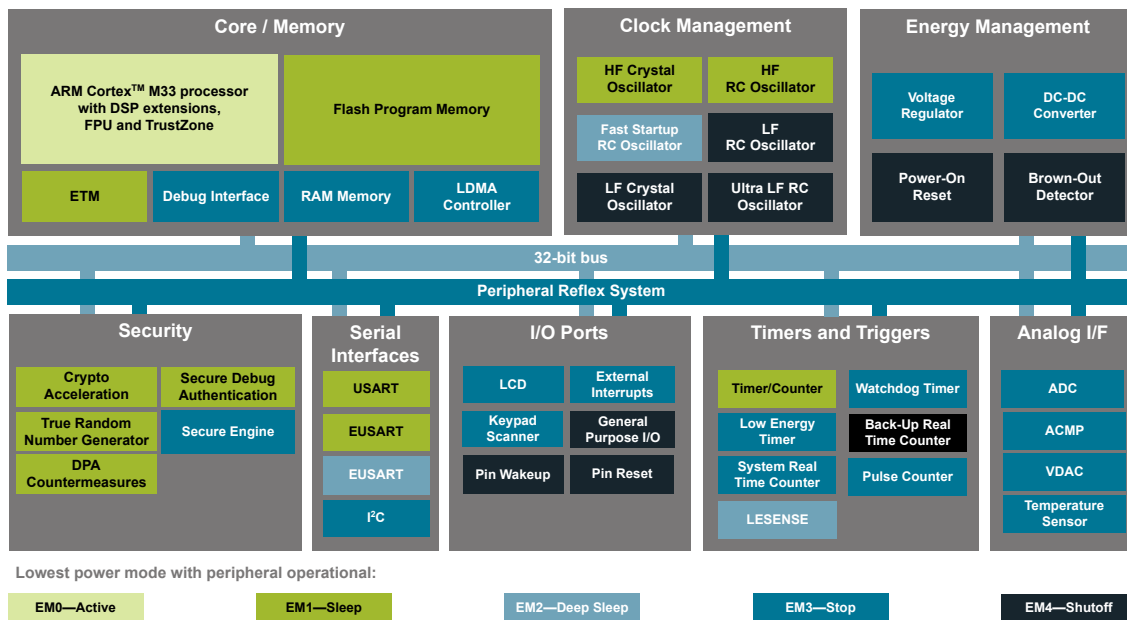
Core / Memory

ARM Cortex$^{TM}$ M33 processor with DSP extensions, FPU and TrustZone

Flash Program Memory

ETM

Debug Interface

RAM Memory

LDMA Controller

Clock Management

HF Crystal Oscillator

HF RC Oscillator

Fast Startup RC Oscillator

LF RC Oscillator

LF Crystal Oscillator

Ultra LF RC Oscillator

Energy Management

Voltage Regulator

DC-DC Converter

Power-On Reset

Brown-Out Detector

32-bit bus

Peripheral Reflex System

Security

Crypto Acceleration

Secure Debug Authentication

True Random Number Generator

Secure Engine

DPA Countermeasures

Serial Interfaces

USART

EUSART

EUSART

I$^2$C

I/O Ports

LCD

External Interrupts

Keypad Scanner

General Purpose I/O

Pin Wakeup

Pin Reset

Timers and Triggers

Timer/Counter

Watchdog Timer

Low Energy Timer

Back-Up Real Time Counter

System Real Time Counter

Pulse Counter

LESENSE

Analog I/F

ADC

ACMP

VDAC

Temperature Sensor

Lowest power mode with peripheral operational:

EM0—Active

EM1—Sleep

EM2—Deep Sleep

EM3—Stop

EM4—Shutoff